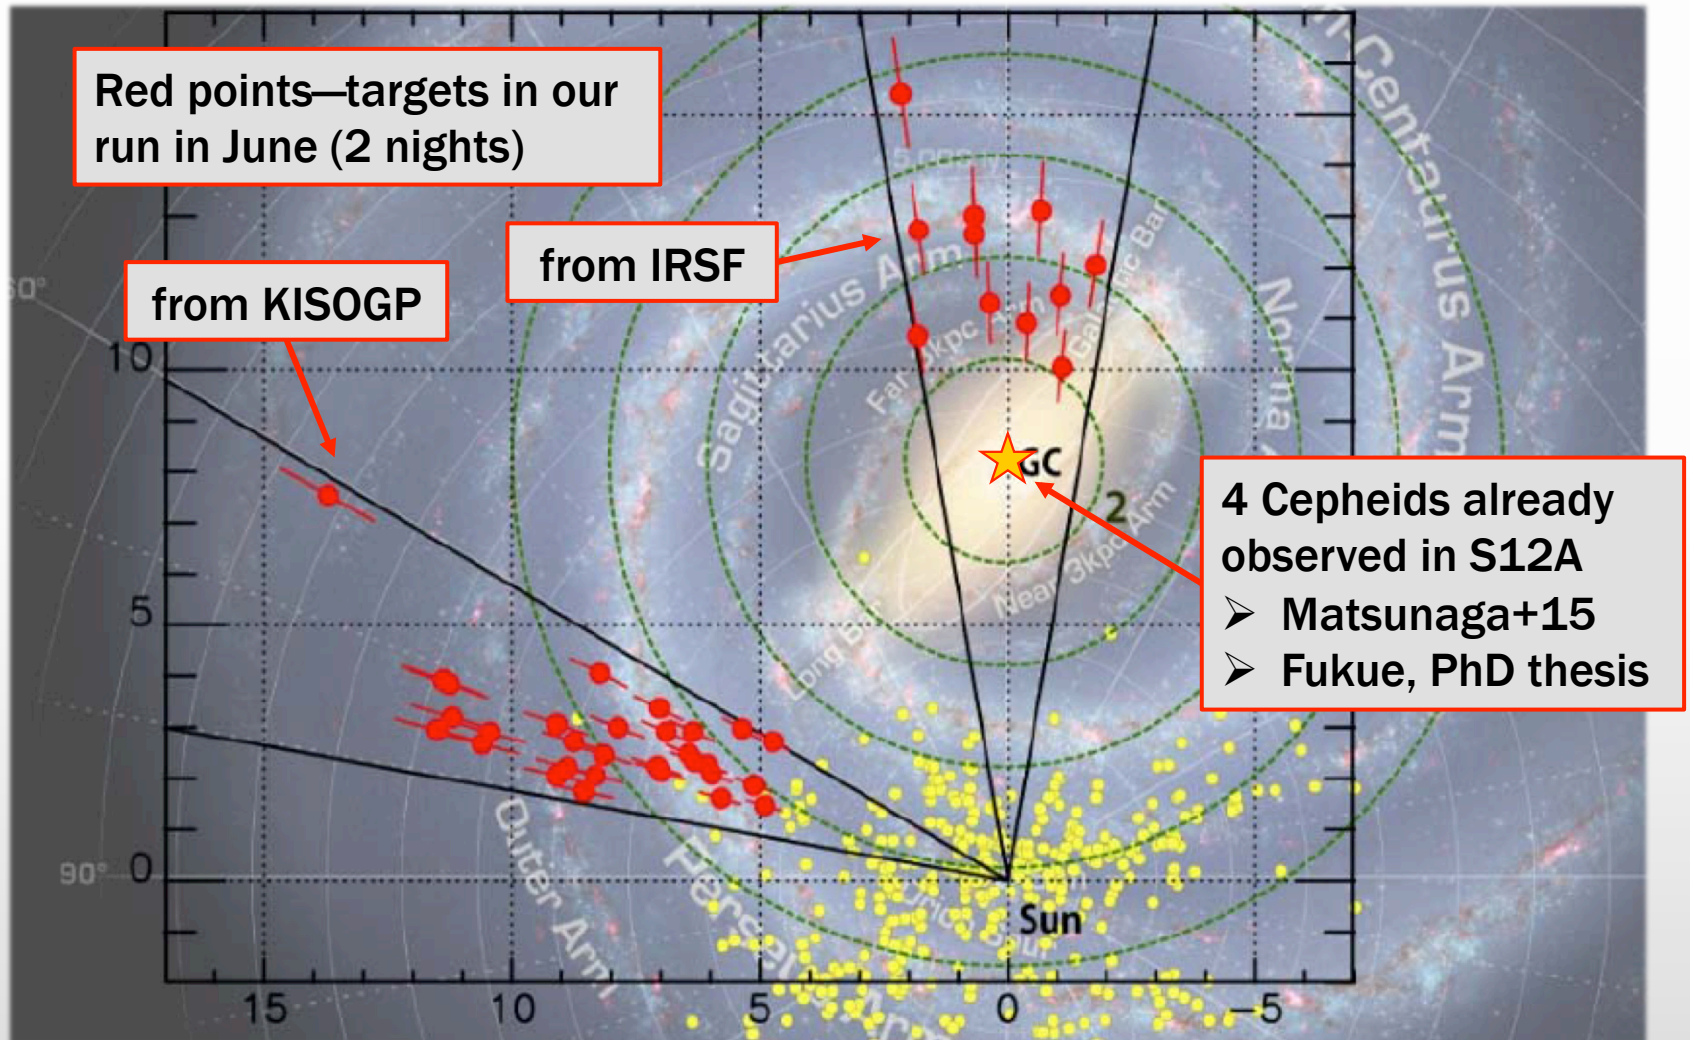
Red points—targets in our run in June (2 nights)

from IRSF

from KISOGP

4 Cepheids already observed in S12A
➢ Matsunaga+15
➢ Fukue, PhD thesis

Centaurus Arm
Norma
Sagittarius Arm
Far 3kpc Arm
Galactic Bar
GC
2
Near 3kpc Arm
Long Bar
Outer Arm
Perseus Arm
Sun
5 kpc

10
5
0
90°
15
10
5
0
−5